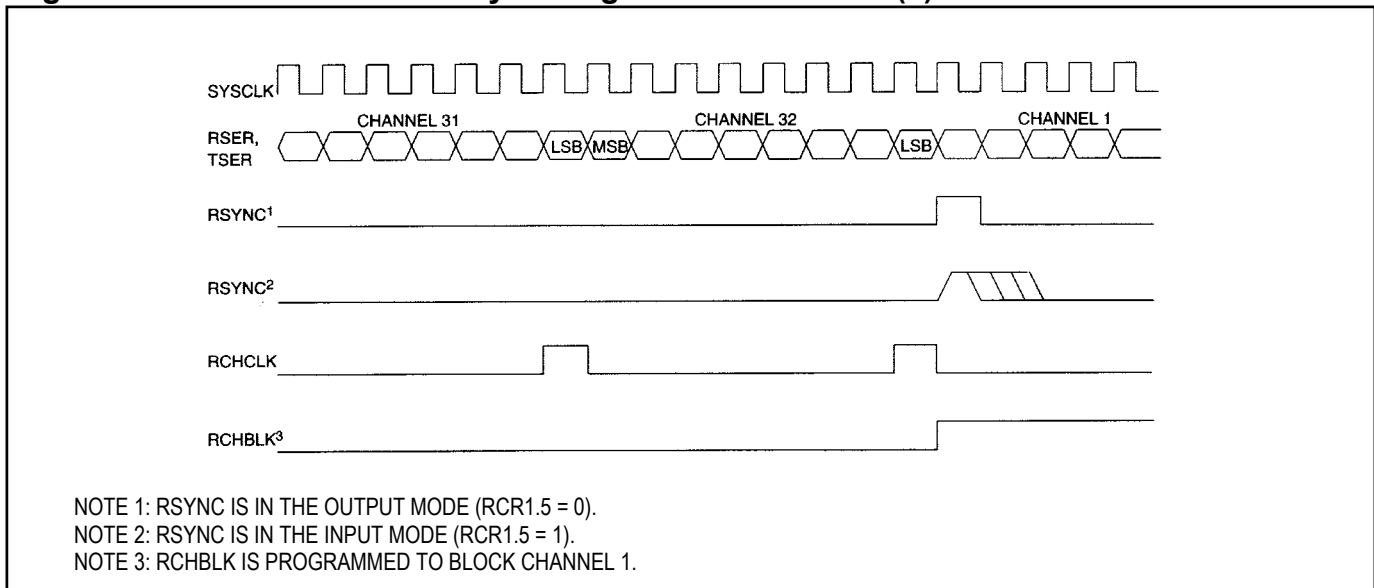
SYSCLK

RSER, TSER

CHANNEL 31

LSB MSB

CHANNEL 32

LSB

CHANNEL 1

RSYNC$^1$

RSYNC$^2$

RCHCLK

RCHBLK$^3$

NOTE 1: RSYNC IS IN THE OUTPUT MODE (RCR1.5 = 0).
NOTE 2: RSYNC IS IN THE INPUT MODE (RCR1.5 = 1).
NOTE 3: RCHBLK IS PROGRAMMED TO BLOCK CHANNEL 1.